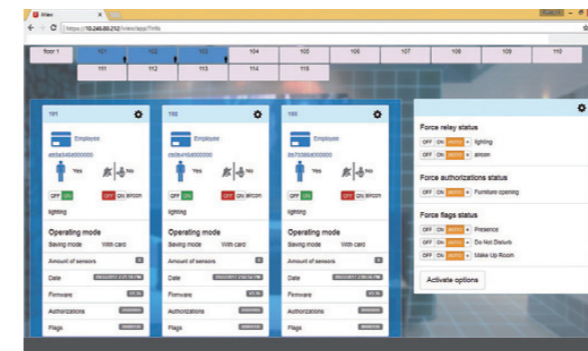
View

https://10.240.80.212/view/app/?info

floor 1 | 101 | 102 | 103 | 104 | 105 | 106 | 107 | 108 | 109 | 110
111 | 112 | 113 | 114 | 115

101
Employee
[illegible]
Yes
No
OFF ON
OFF ON aircon
lighting
Operating mode
Saving mode With card
Amount of sensors
Date
Firmware
Authorizations
Flags

102
Employee
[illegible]
Yes
No
OFF ON
OFF ON aircon
lighting
Operating mode
Saving mode With card
Amount of sensors
Date
Firmware
Authorizations
Flags

103
Employee
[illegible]
Yes
No
OFF ON
OFF ON aircon
lighting
Operating mode
Saving mode With card
Amount of sensors
Date
Firmware
Authorizations
Flags

Force relay status
OFF ON AUTO lighting
OFF ON AUTO aircon
Force authorizations status
OFF ON AUTO Furniture opening
Force flags status
OFF ON AUTO Presence
OFF ON AUTO Do Not Disturb
OFF ON AUTO Make Up Room
Activate options